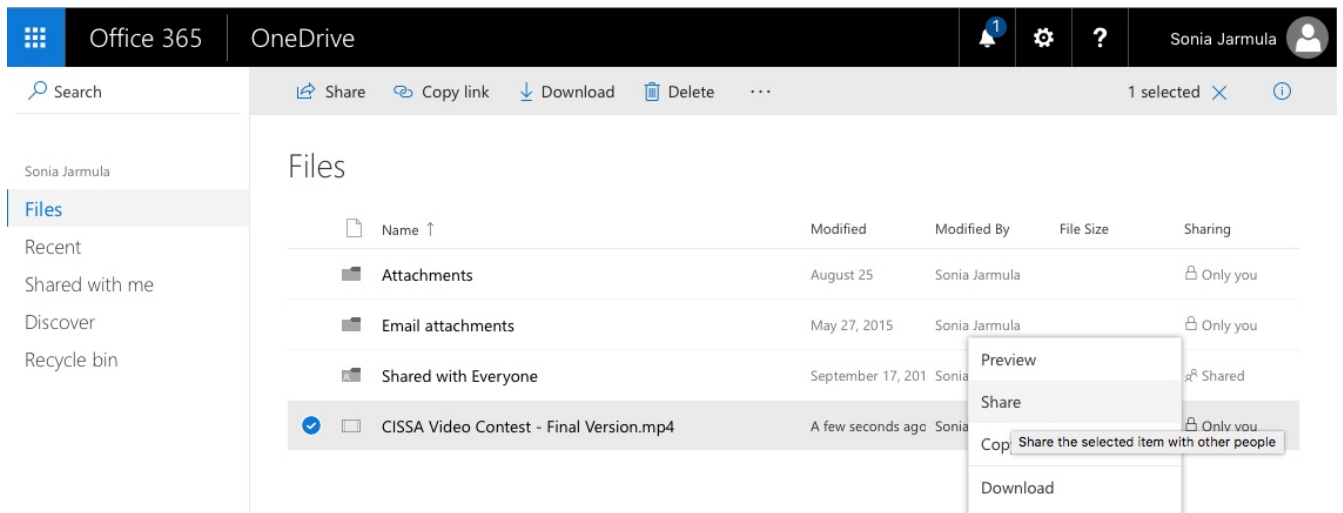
Office 365 OneDrive 1 ? Sonia Jarmula

Search

Share Copy link Download Delete ··· 1 selected ⓘ

Sonia Jarmula

Files

Recent

Shared with me

Discover

Recycle bin

Files

| | Name ↑ | Modified | Modified By | File Size | Sharing |
|---|---|---|---|---|---|
| | Attachments | August 25 | Sonia Jarmula | | Only you |
| | Email attachments | May 27, 2015 | Sonia Jarmula | | Only you |
| | Shared with Everyone | September 17, 201 | Sonia | | Shared |
| | CISSA Video Contest - Final Version.mp4 | A few seconds ago | Sonia | | Only you |

Preview

Share

Cop

Share the selected item with other people

Download